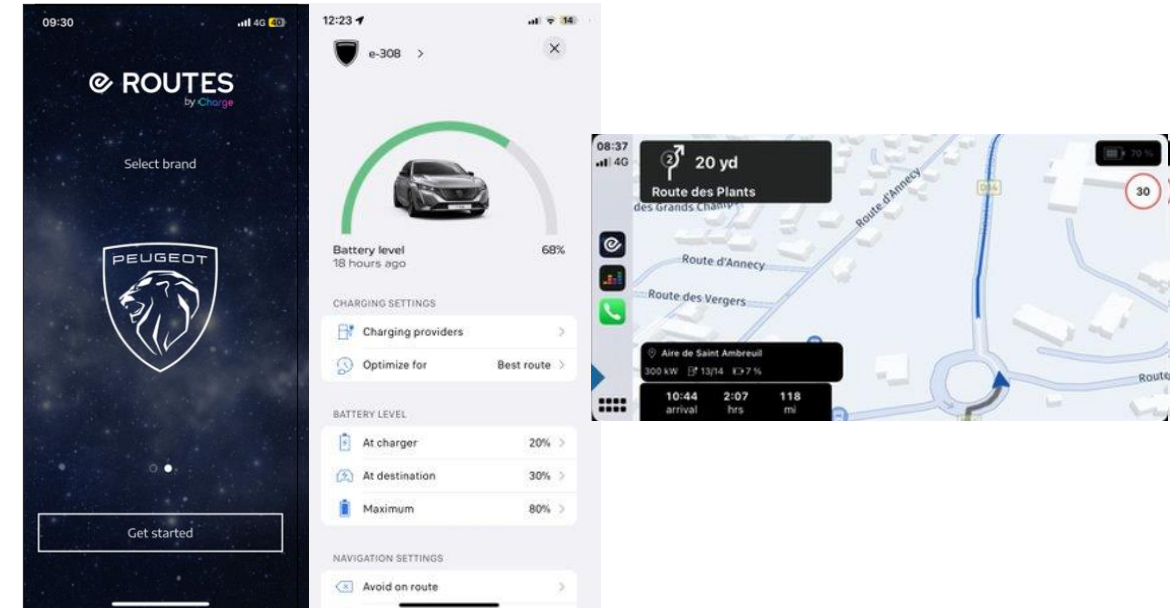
09:30
4G 40

ROUTES
by iCharge

Select brand

PEUGEOT

Get started

12:23
14

e-308 >
×

Battery level
18 hours ago
68%

CHARGING SETTINGS
Charging providers >
Optimize for Best route >

BATTERY LEVEL
At charger 20% >
At destination 30% >
Maximum 80% >

NAVIGATION SETTINGS
Avoid on route >

08:37
4G

20 yd
Route des Plants
des Grands Champs
Route d'Annecy
Route d'Annecy
Route des Vergers
D14
70 %
30
Aire de Saint Ambreuil
300 kW 13/14 7 %
10:44 arrival
2:07 hrs
118 mi
Route